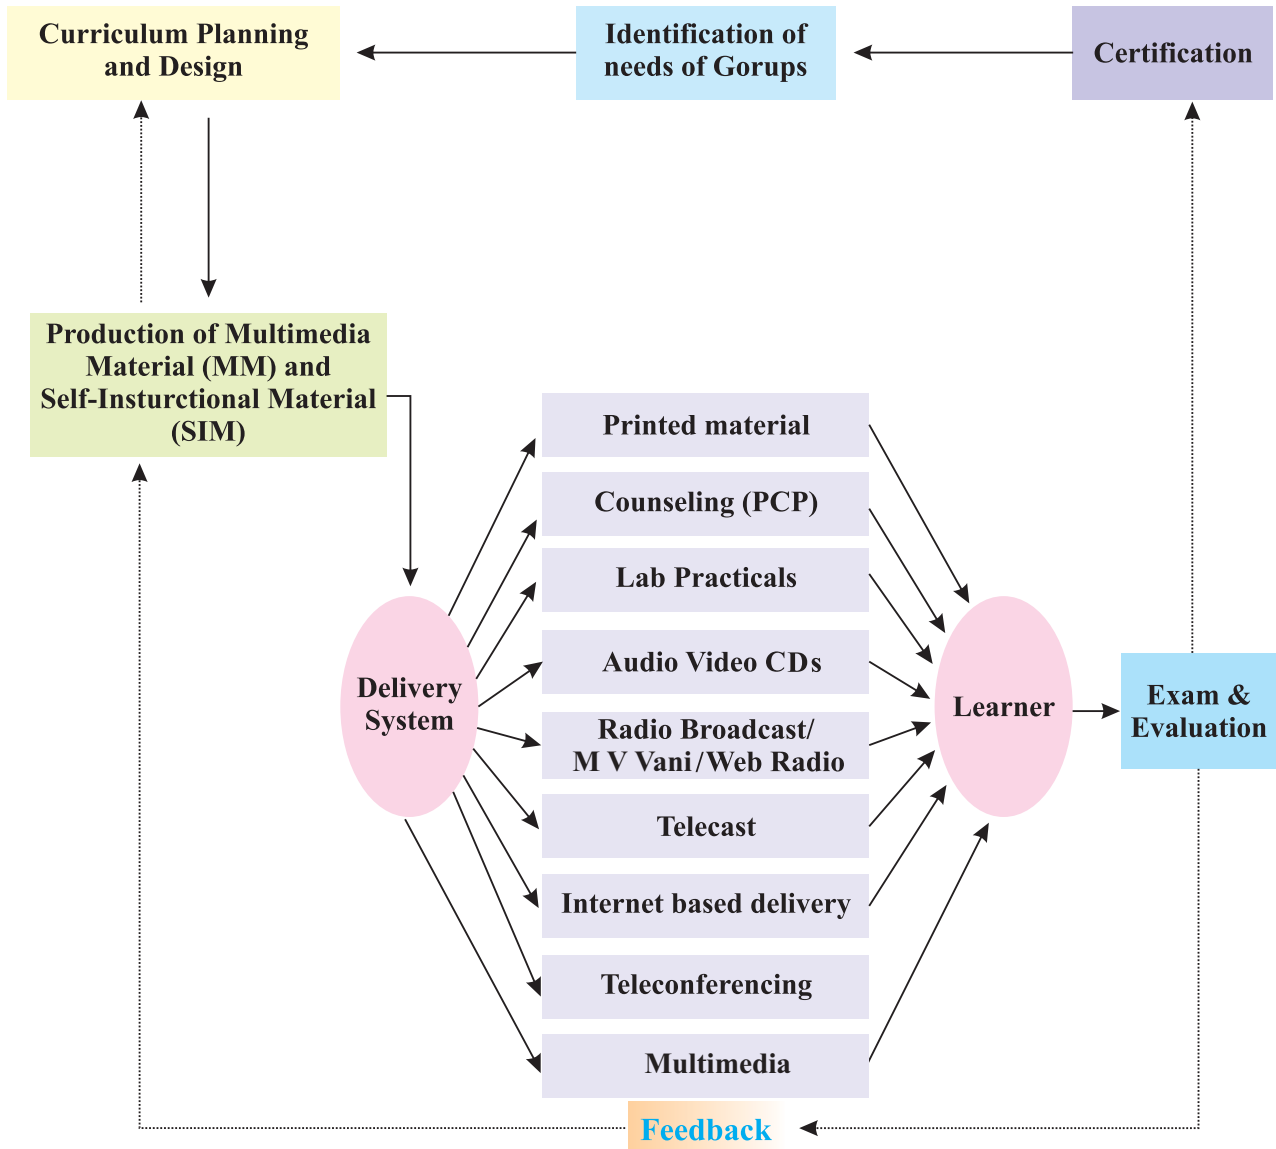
Curriculum Planning and Design

Identification of needs of Gorups

Certification

Production of Multimedia Material (MM) and Self-Insturctional Material (SIM)

Delivery System

Printed material

Counseling (PCP)

Lab Practicals

Audio Video CDs

Radio Broadcast/ M V Vani/Web Radio

Telecast

Internet based delivery

Teleconferencing

Multimedia

Learner

Exam & Evaluation

Feedback